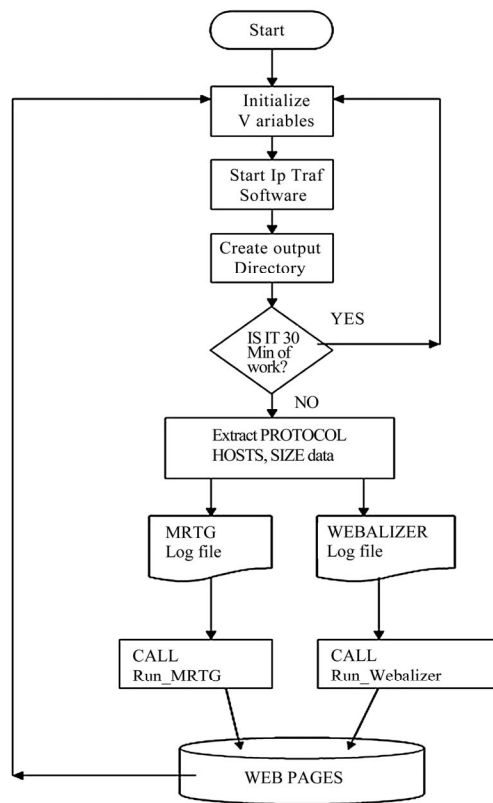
Start

Initialize V ariables

Start Ip Traf Software

Create output Directory

IS IT 30 Min of work?

YES

NO

Extract PROTOCOL HOSTS, SIZE data

MRTG Log file

WEBALIZER Log file

CALL Run_MRTG

CALL Run_Webalizer

WEB PAGES